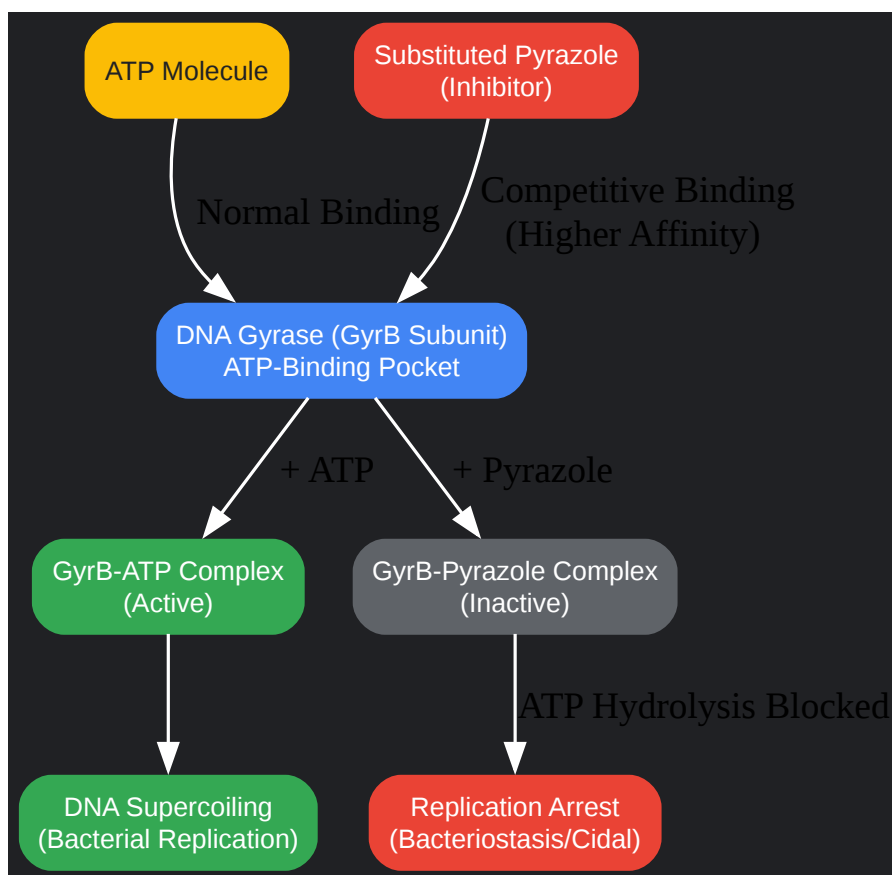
ATP Molecule

Substituted Pyrazole (Inhibitor)

Normal Binding

Competitive Binding (Higher Affinity)

DNA Gyrase (GyrB Subunit) ATP-Binding Pocket

+ ATP

+ Pyrazole

GyrB-ATP Complex (Active)

GyrB-Pyrazole Complex (Inactive)

ATP Hydrolysis Blocked

DNA Supercoiling (Bacterial Replication)

Replication Arrest (Bacteriostasis/Cidal)